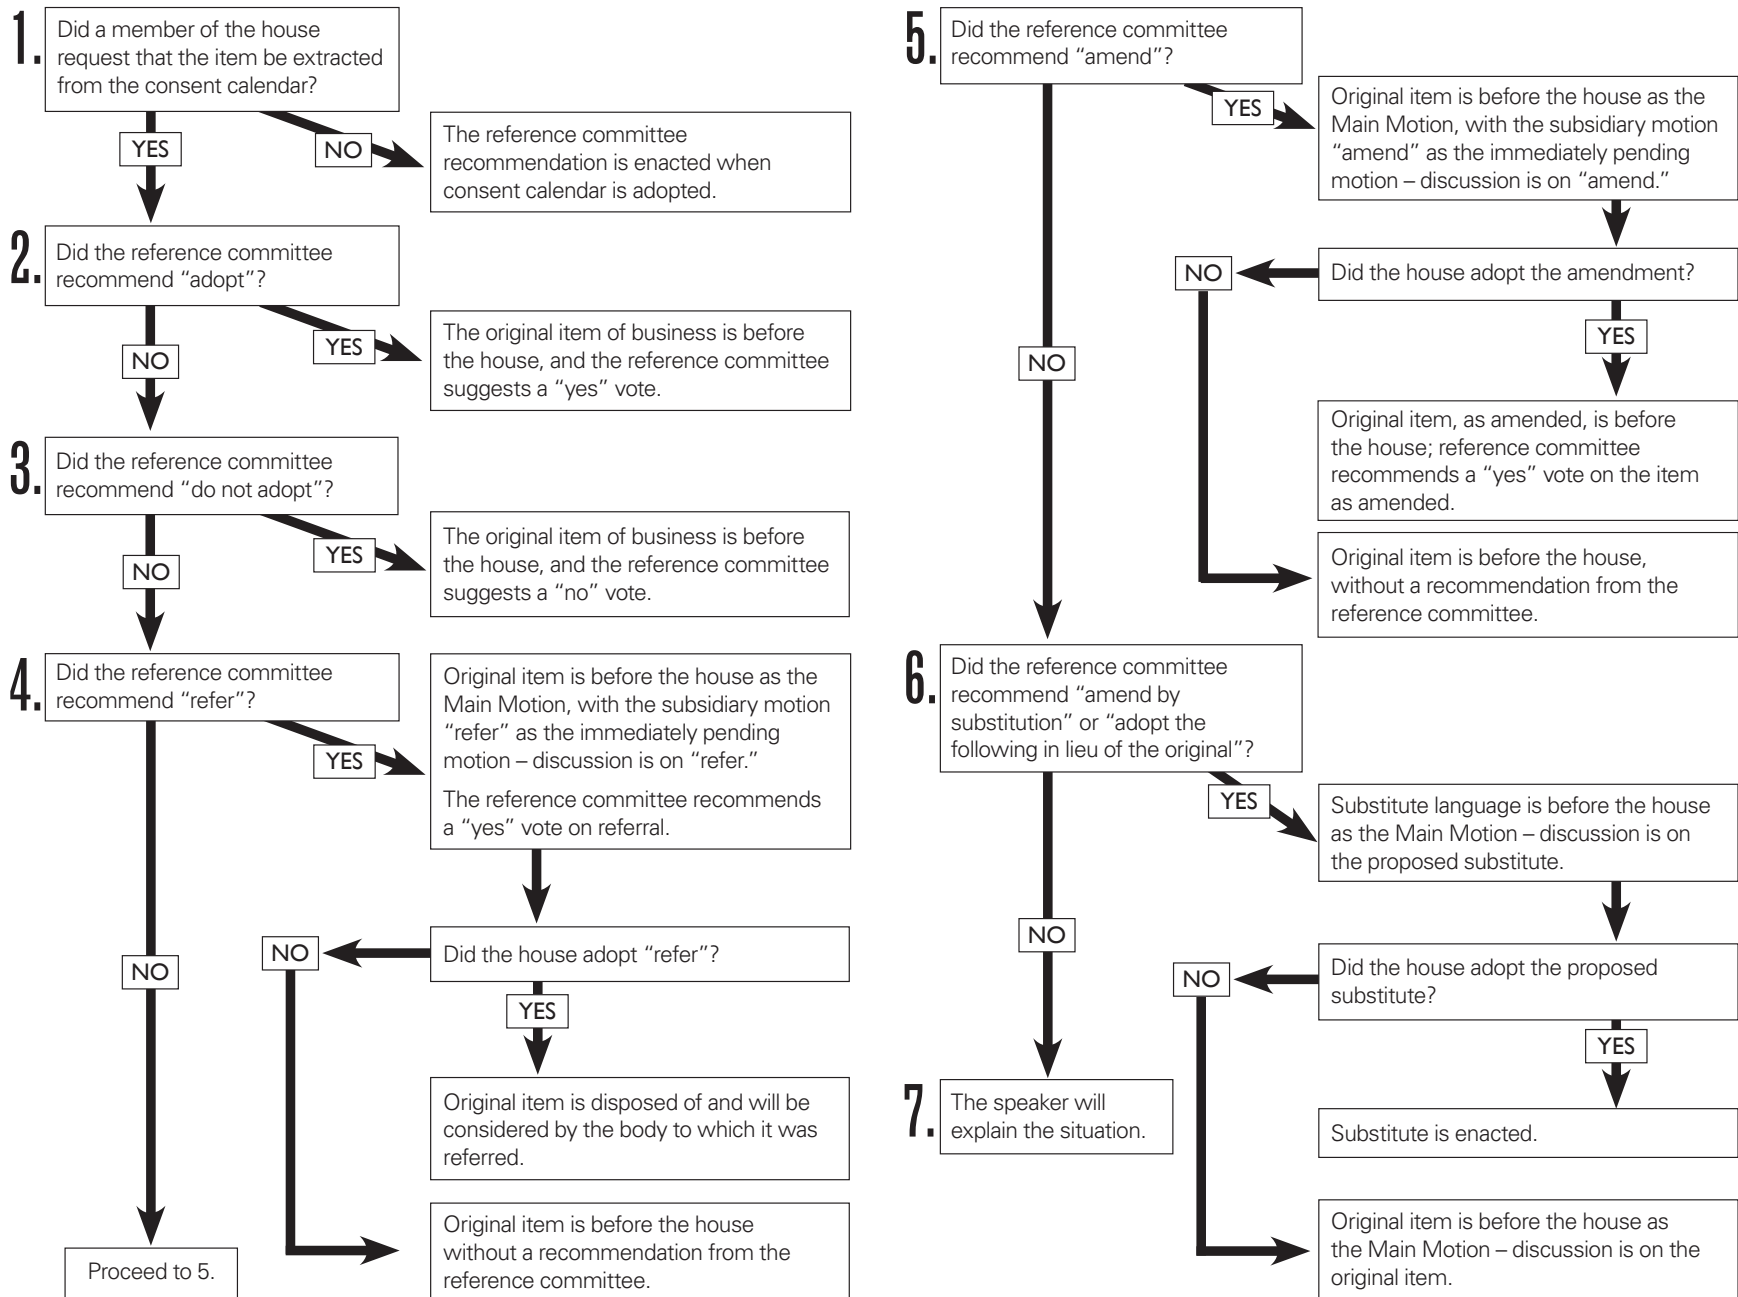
1. Did a member of the house request that the item be extracted from the consent calendar?

YES

NO

The reference committee recommendation is enacted when consent calendar is adopted.

2. Did the reference committee recommend "adopt"?

NO

YES

The original item of business is before the house, and the reference committee suggests a "yes" vote.

3. Did the reference committee recommend "do not adopt"?

NO

YES

The original item of business is before the house, and the reference committee suggests a "no" vote.

4. Did the reference committee recommend "refer"?

YES

Original item is before the house as the Main Motion, with the subsidiary motion "refer" as the immediately pending motion – discussion is on "refer."

The reference committee recommends a "yes" vote on referral.

NO

NO

Did the house adopt "refer"?

YES

Original item is disposed of and will be considered by the body to which it was referred.

Proceed to 5.

Original item is before the house without a recommendation from the reference committee.

5. Did the reference committee recommend "amend"?

YES

Original item is before the house as the Main Motion, with the subsidiary motion "amend" as the immediately pending motion – discussion is on "amend."

NO

Did the house adopt the amendment?

NO

YES

Original item, as amended, is before the house; reference committee recommends a "yes" vote on the item as amended.

Original item is before the house, without a recommendation from the reference committee.

6. Did the reference committee recommend "amend by substitution" or "adopt the following in lieu of the original"?

YES

Substitute language is before the house as the Main Motion – discussion is on the proposed substitute.

NO

NO

Did the house adopt the proposed substitute?

YES

7. The speaker will explain the situation.

Substitute is enacted.

Original item is before the house as the Main Motion – discussion is on the original item.